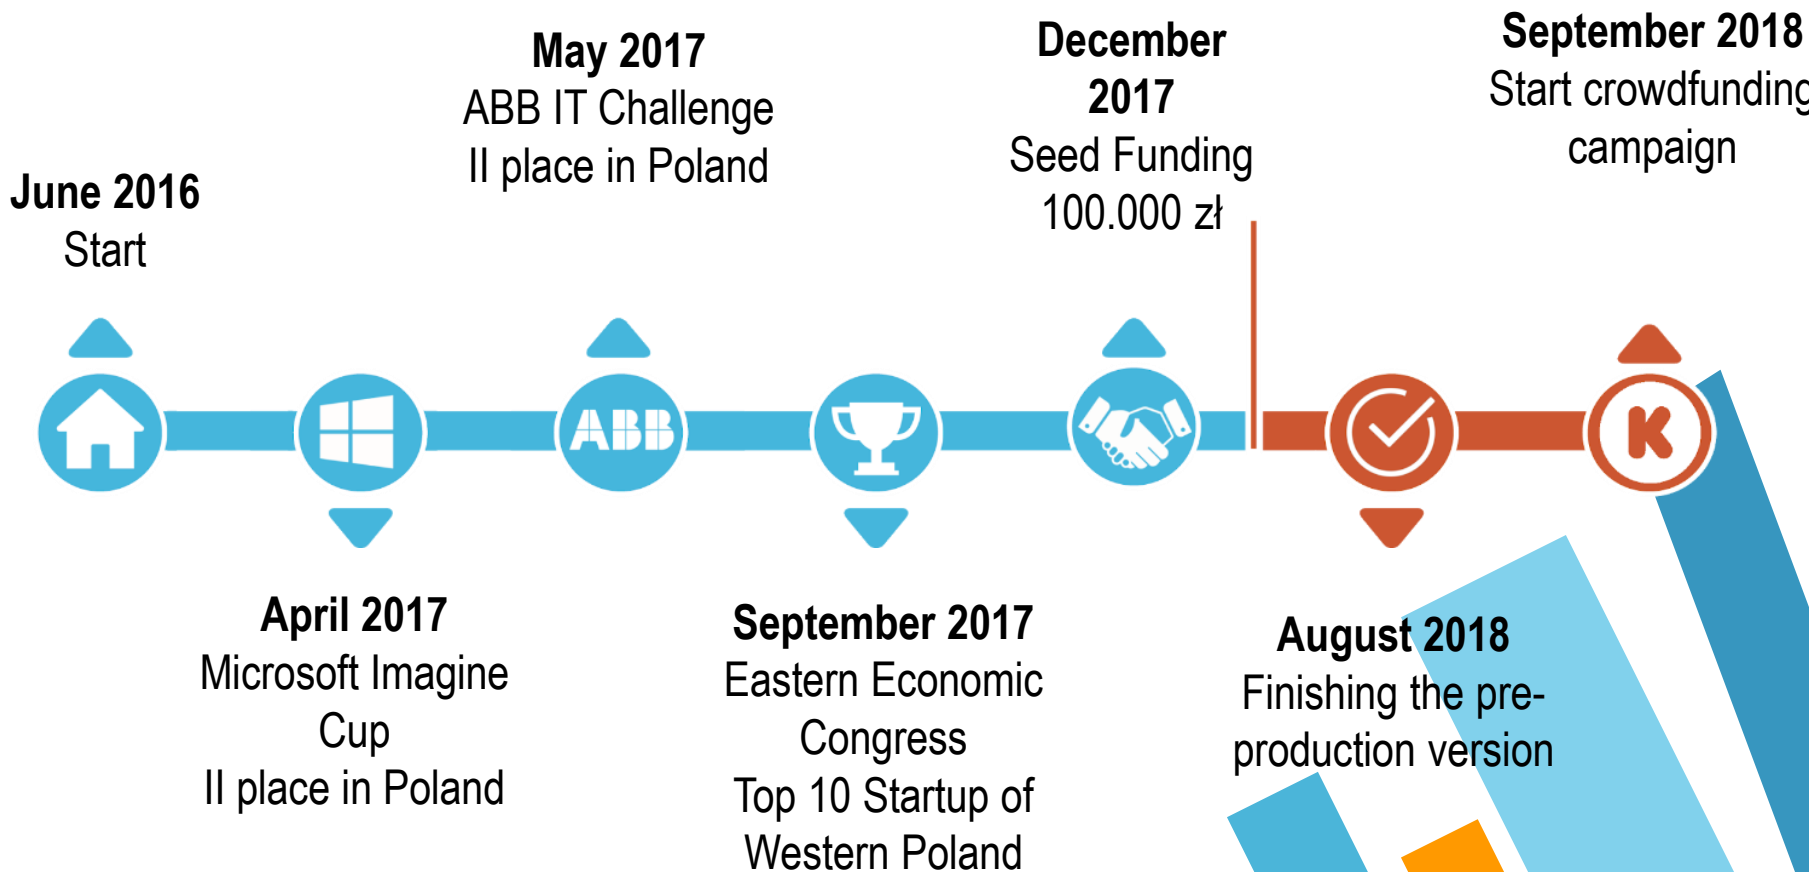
June 2016
Start

May 2017
ABB IT Challenge
II place in Poland

December 2017
Seed Funding
100.000 zł

September 2018
Start crowdfunding
campaign

ABB

K

April 2017
Microsoft Imagine Cup
II place in Poland

September 2017
Eastern Economic Congress
Top 10 Startup of Western Poland

August 2018
Finishing the preproduction version